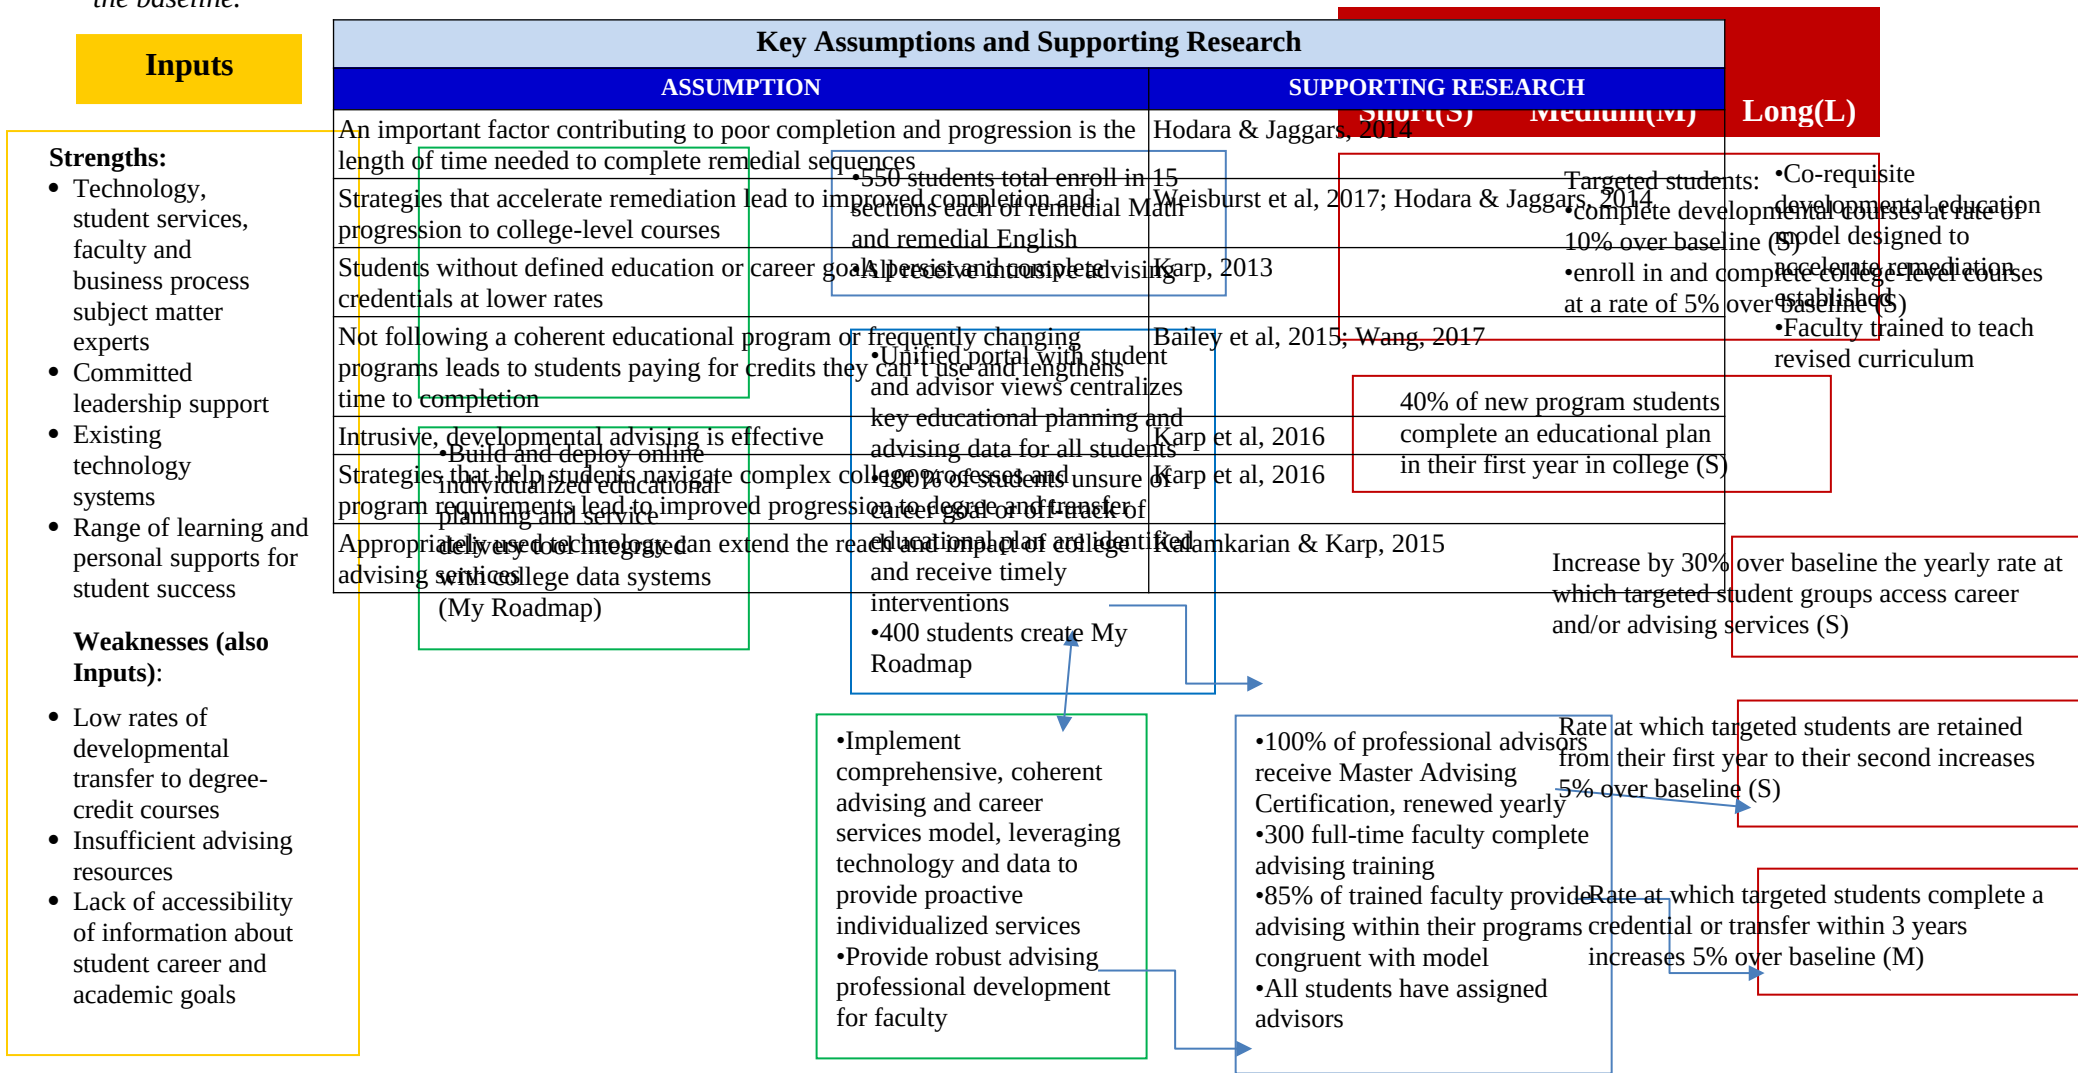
the baseline.

Inputs

Key Assumptions and Supporting Research

| ASSUMPTION | SUPPORTING RESEARCH |
|---|---|
| An important factor contributing to poor completion and progression is the length of time needed to complete remedial sequences | Hodara & Jaggars, 2014 |
| Strategies that accelerate remediation lead to improved completion and progression to college-level courses | Weisburst et al, 2017; Hodara & Jaggars, 2014 |
| Students without defined education or career goals persist and complete credentials at lower rates | Karp, 2013 |
| Not following a coherent educational program or frequently changing programs leads to students paying for credits they can't use and lengthens time to completion | Bailey et al, 2015; Wang, 2017 |
| Intrusive, developmental advising is effective | Karp et al, 2016 |
| Strategies that help students navigate complex college processes and program requirements lead to improved progression to degree and transfer | Karp et al, 2016 |
| Appropriately used technology can extend the reach and impact of college advising services | Kalamkarian & Karp, 2015 |

Short(S) Medium(M) Long(L)

Strengths:
• Technology, student services, faculty and business process subject matter experts
• Committed leadership support
• Existing technology systems
• Range of learning and personal supports for student success

Weaknesses (also Inputs):
• Low rates of developmental transfer to degree-credit courses
• Insufficient advising resources
• Lack of accessibility of information about student career and academic goals

•550 students total enroll in 15 sections each of remedial Math and remedial English
•All receive intrusive advising

•Build and deploy online individualized educational planning and service delivery tool integrated with college data systems (My Roadmap)

•Unified portal with student and advisor views centralizes key educational planning and advising data for all students
•100% of students unsure of career goal or off-track of educational plan are identified and receive timely interventions
•400 students create My Roadmap

•Implement comprehensive, coherent advising and career services model, leveraging technology and data to provide proactive individualized services
•Provide robust advising professional development for faculty

•100% of professional advisors receive Master Advising Certification, renewed yearly
•300 full-time faculty complete advising training
•85% of trained faculty provide advising within their programs congruent with model
•All students have assigned advisors

Targeted students:
•complete developmental courses at rate of 10% over baseline (S)
•enroll in and complete college-level courses at a rate of 5% over baseline (S)

•Co-requisite developmental education model designed to accelerate remediation established
•Faculty trained to teach revised curriculum

40% of new program students complete an educational plan in their first year in college (S)

Increase by 30% over baseline the yearly rate at which targeted student groups access career and/or advising services (S)

Rate at which targeted students are retained from their first year to their second increases 5% over baseline (S)

Rate at which targeted students complete a credential or transfer within 3 years increases 5% over baseline (M)